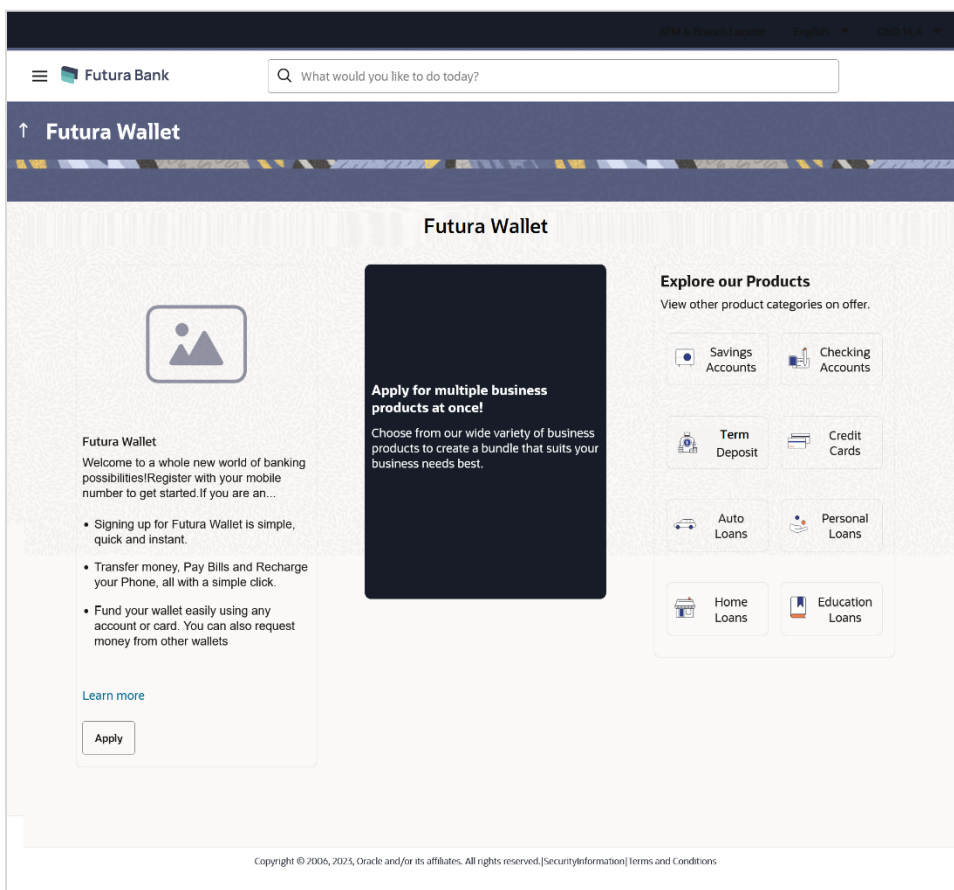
ATM & Branch Locator English ▾ ENG M.A ▾

Futura Bank

What would you like to do today?

Futura Wallet

Futura Wallet

Futura Wallet

Welcome to a whole new world of banking possibilities!Register with your mobile number to get started.If you are an...

- Signing up for Futura Wallet is simple, quick and instant.
- Transfer money, Pay Bills and Recharge your Phone, all with a simple click.
- Fund your wallet easily using any account or card. You can also request money from other wallets

Learn more

Apply

Apply for multiple business products at once!

Choose from our wide variety of business products to create a bundle that suits your business needs best.

Explore our Products

View other product categories on offer.

Savings Accounts

Checking Accounts

Term Deposit

Credit Cards

Auto Loans

Personal Loans

Home Loans

Education Loans

Copyright © 2006, 2023, Oracle and/or its affiliates. All rights reserved.|SecurityInformation|Terms and Conditions